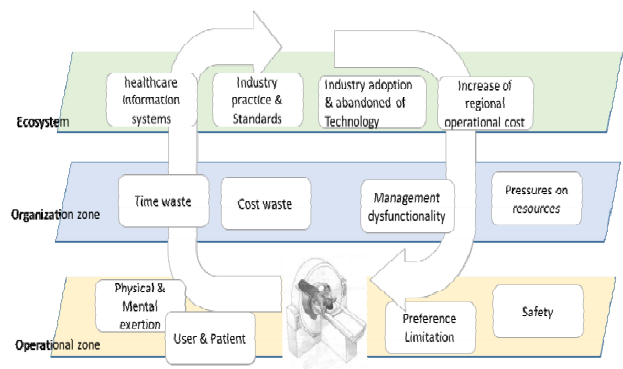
Ecosystem

healthcare information systems

Industry practice & Standards

Industry adoption & abandoned of Technology

Increase of regional operational cost

Organization zone

Time waste

Cost waste

Management dysfunctionality

Pressures on resources

Operational zone

Physical & Mental exertion

User & Patient

Preference Limitation

Safety